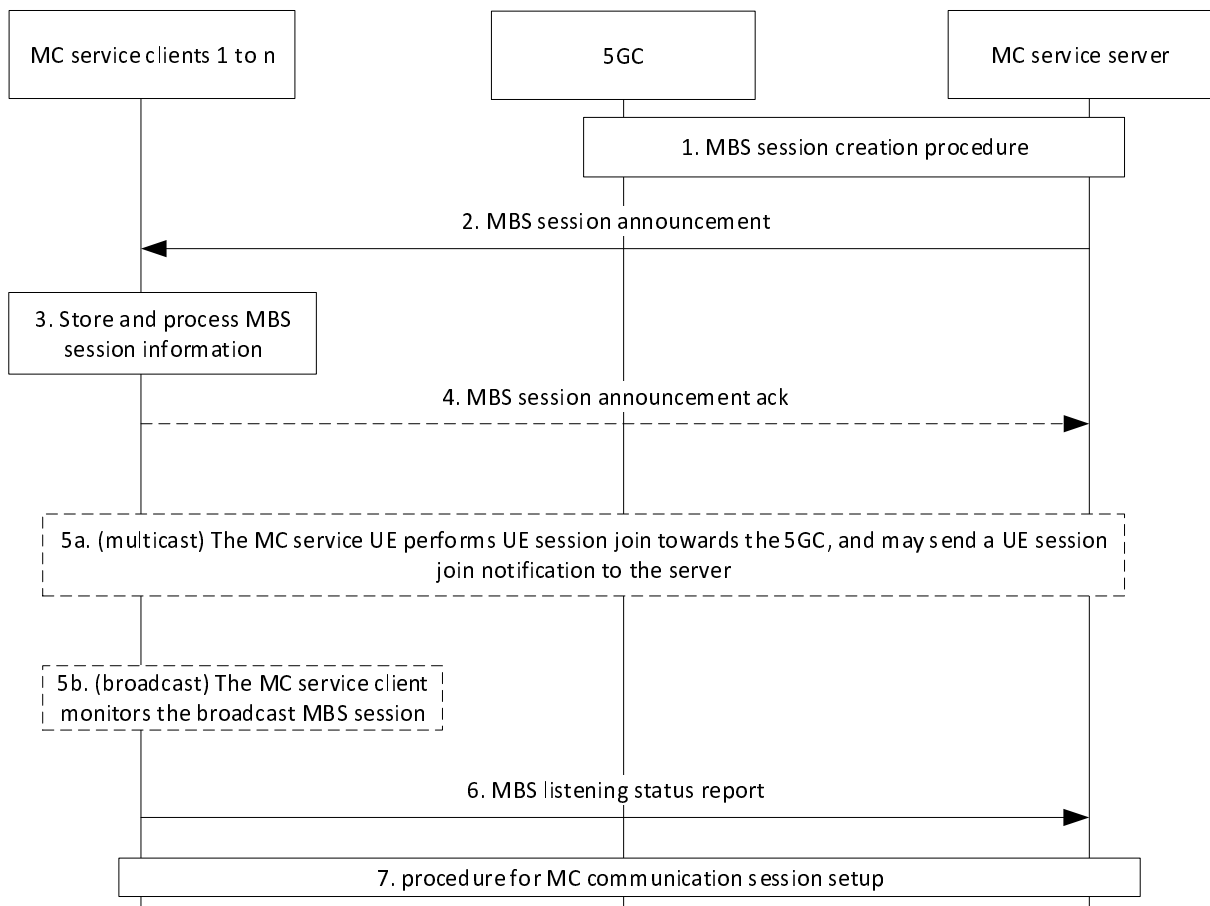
MC service clients 1 to n

5GC

MC service server

1. MBS session creation procedure

2. MBS session announcement

3. Store and process MBS session information

4. MBS session announcement ack

5a. (multicast) The MC service UE performs UE session join towards the 5GC, and may send a UE session join notification to the server

5b. (broadcast) The MC service client monitors the broadcast MBS session

6. MBS listening status report

7. procedure for MC communication session setup